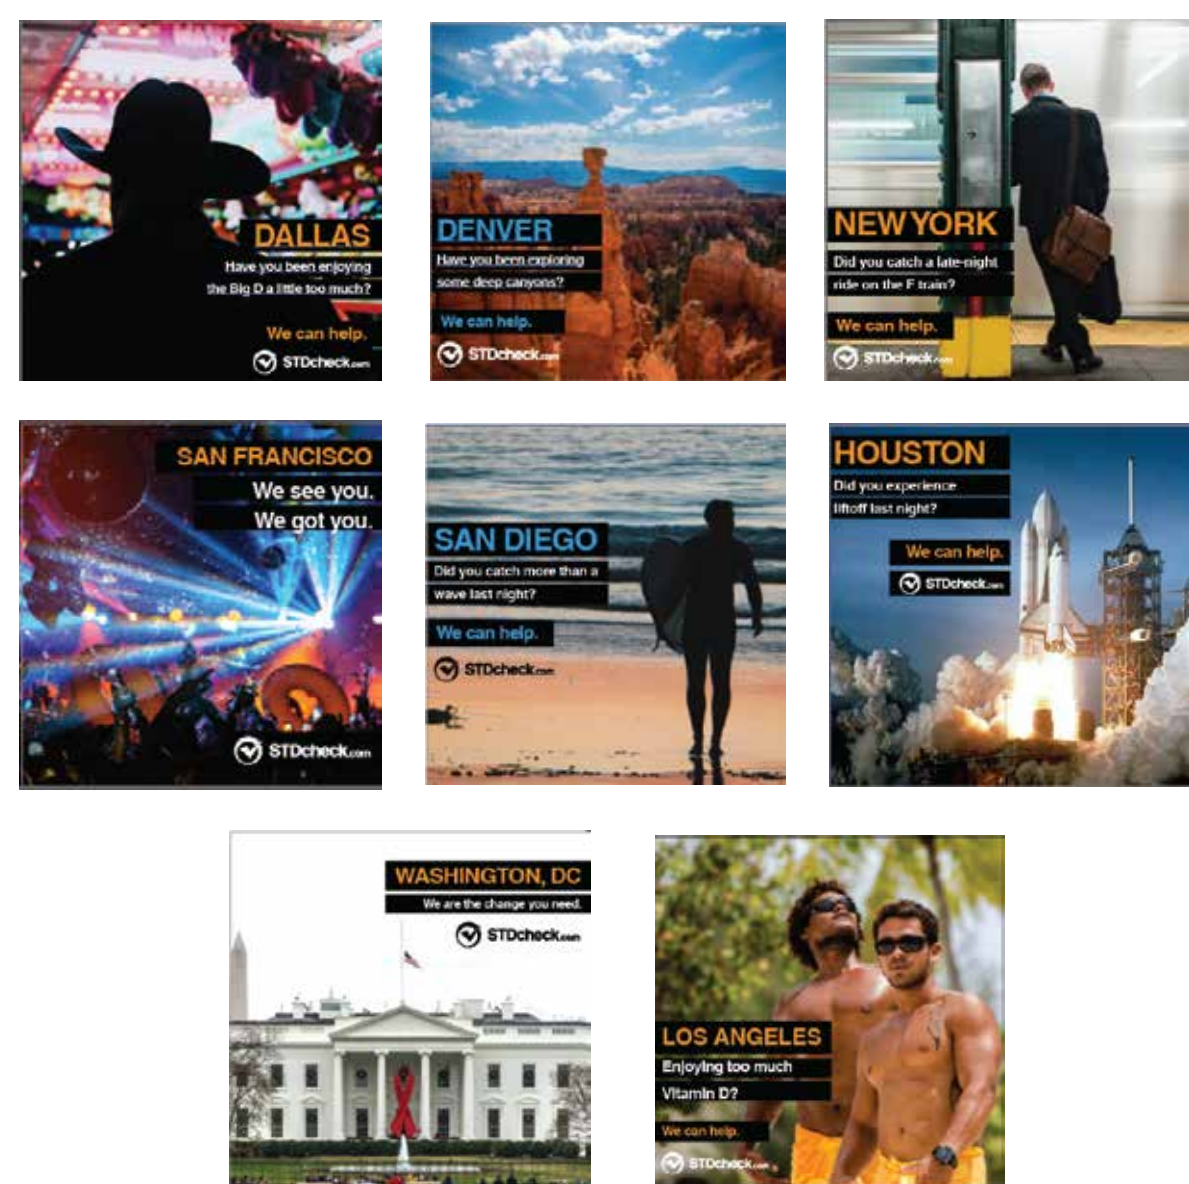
DALLAS
Have you been enjoying the Big D a little too much?
We can help.
STDcheck.com

DENVER
Have you been exploring some deep canyons?
We can help.
STDcheck.com

NEW YORK
Did you catch a late-night ride on the F train?
We can help.
STDcheck.com

SAN FRANCISCO
We see you.
We got you.
STDcheck.com

SAN DIEGO
Did you catch more than a wave last night?
We can help.
STDcheck.com

HOUSTON
Did you experience liftoff last night?
We can help.
STDcheck.com

WASHINGTON, DC
We are the change you need.
STDcheck.com

LOS ANGELES
Enjoying too much Vitamin D?
We can help.
STDcheck.com